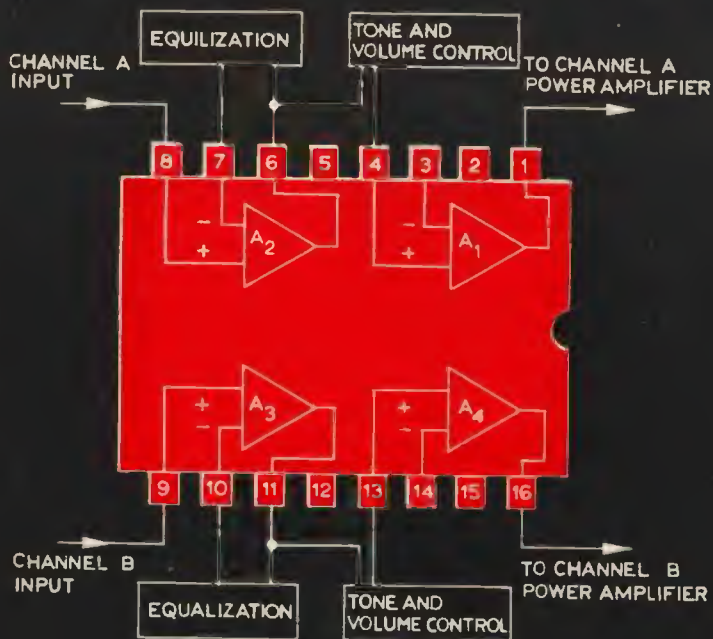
EQUILIZATION

TONE AND VOLUME CONTROL

CHANNEL A INPUT

TO CHANNEL A POWER AMPLIFIER

8 7 6 5 4 3 2 1

−
+
$A_2$

−
+
$A_1$

+
−
$A_3$

+
−
$A_4$

9 10 11 12 13 14 15 16

CHANNEL B INPUT

TO CHANNEL B POWER AMPLIFIER

EQUALIZATION

TONE AND VOLUME CONTROL